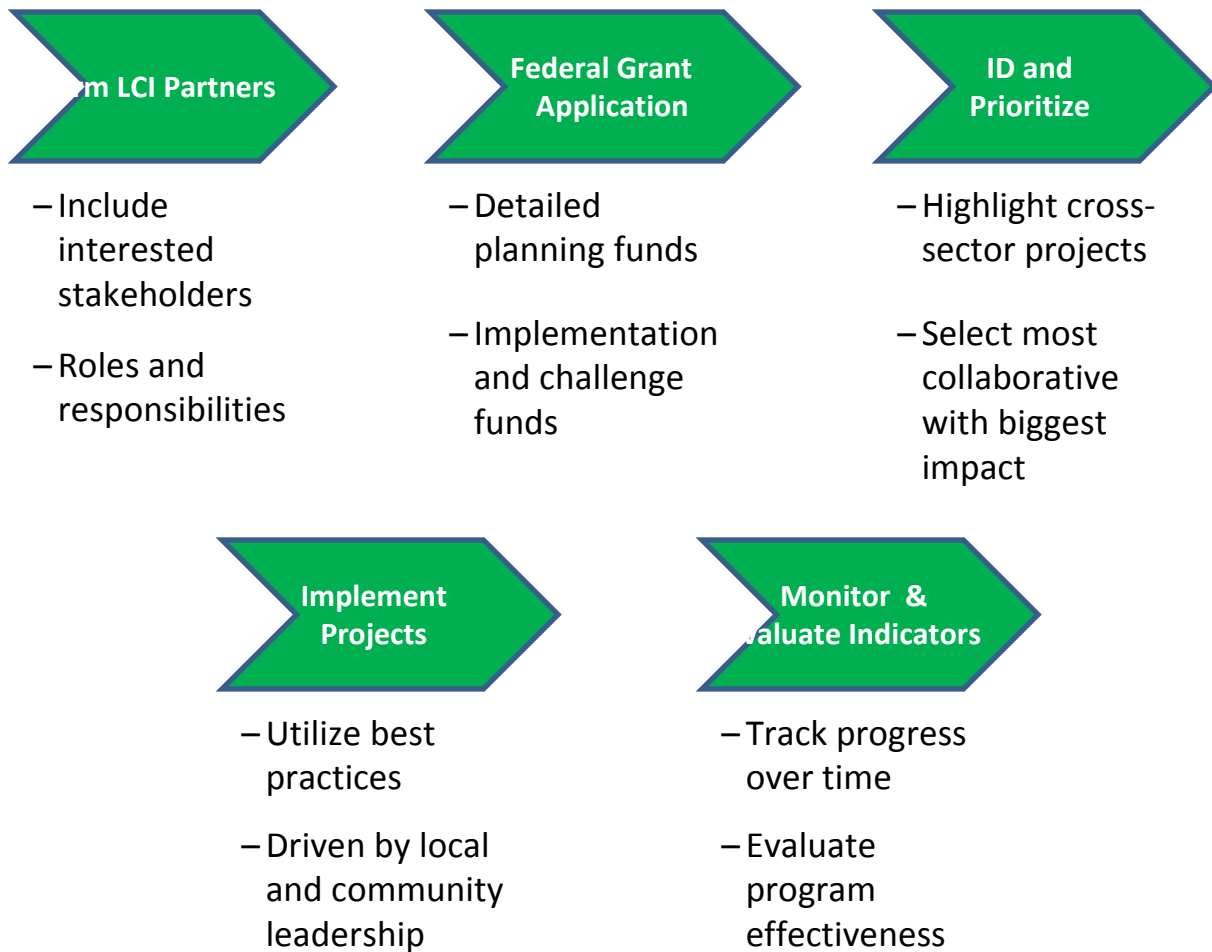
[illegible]m LCI Partners

– Include interested stakeholders

– Roles and responsibilities

Federal Grant Application

– Detailed planning funds

– Implementation and challenge funds

ID and Prioritize

– Highlight cross-sector projects

– Select most collaborative with biggest impact

Implement Projects

– Utilize best practices

– Driven by local and community leadership

Monitor & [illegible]aluate Indicators

– Track progress over time

– Evaluate program effectiveness